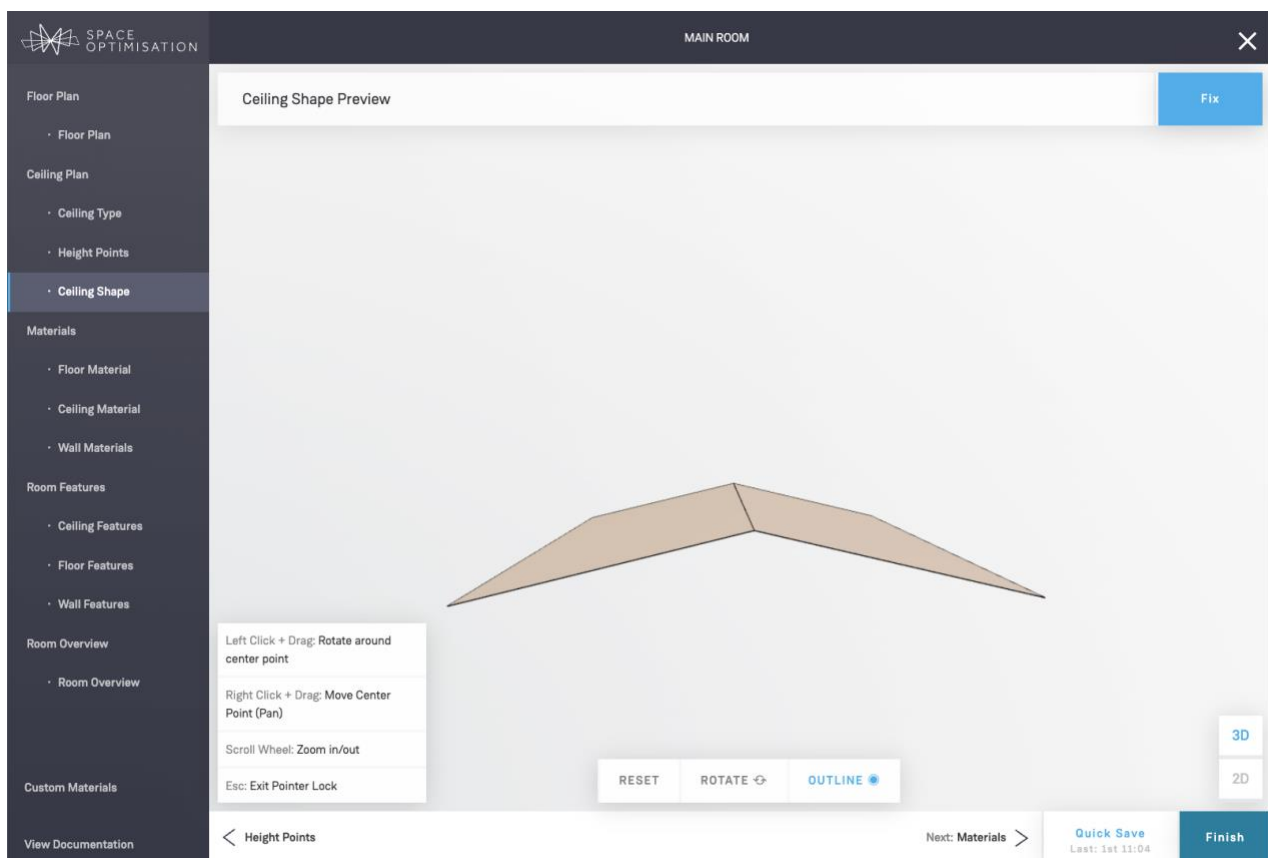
SPACE OPTIMISATION

MAIN ROOM

×

Floor Plan

· Floor Plan

Ceiling Plan

· Ceiling Type

· Height Points

· Ceiling Shape

Materials

· Floor Material

· Ceiling Material

· Wall Materials

Room Features

· Ceiling Features

· Floor Features

· Wall Features

Room Overview

· Room Overview

Custom Materials

View Documentation

Ceiling Shape Preview

Fix

Left Click + Drag: Rotate around center point

Right Click + Drag: Move Center Point (Pan)

Scroll Wheel: Zoom in/out

Esc: Exit Pointer Lock

RESET

ROTATE

OUTLINE

3D

2D

< Height Points

Next: Materials >

Quick Save
Last: 1st 11:04

Finish